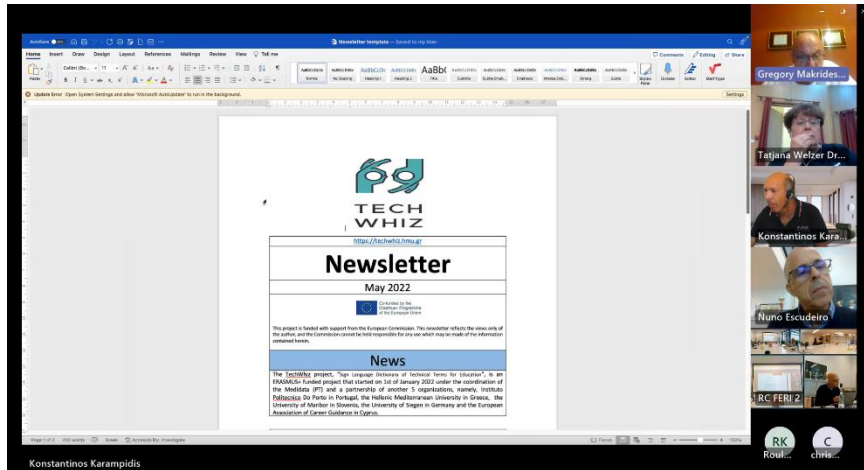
AutoSave

Newsletter template — Saved to my Mac

Home Insert Draw Design Layout References Mailings Review View Tell me

Comments Editing Share

Paste

Calibri (Bo... 11

AaBbCcDdEe Normal

AaBbCcDdEe No Spacing

AaBbCcDd Heading 1

AaBbCcDdEe Heading 2

AaBbC Title

AaBbCcDdEe Subtitle

AaBbCcDdEe Subtle Emph...

AaBbCcDdEe Emphasis

AaBbCcDdEe Intense Emph...

AaBbCcDdEe Strong

AaBbCcDdEe Quote

Styles Pane

Dictate

Editor

MathType

Update Error Open System Settings and allow "Microsoft AutoUpdate" to run in the background.

Settings

TECH WHIZ

https://techwhiz.hmu.gr

Newsletter

May 2022

Co-funded by the Erasmus+ Programme of the European Union

This project is funded with support from the European Commission. This newsletter reflects the views only of the author, and the Commission cannot be held responsible for any use which may be made of the information contained herein.

News

The TechWhiz project, "Sign Language Dictionary of Technical Terms for Education", is an ERASMUS+ funded project that started on 1st of January 2022 under the coordination of the Meddlata (PT) and a partnership of another 5 organizations, namely, Instituto Politecnico Do Porto in Portugal, the Hellenic Mediterranean University in Greece, the University of Maribor in Slovenia, the University of Siegen in Germany and the European Association of Career Guidance in Cyprus.

Page 1 of 2 193 words Greek Accessibility: Investigate

Focus

150%

Gregory Makrides...

Tatjana Welzer Dr...

Konstantinos Kara...

Nuno Escudeiro

RC FERI 2

RK Roul...

C chris...

Konstantinos Karampidis